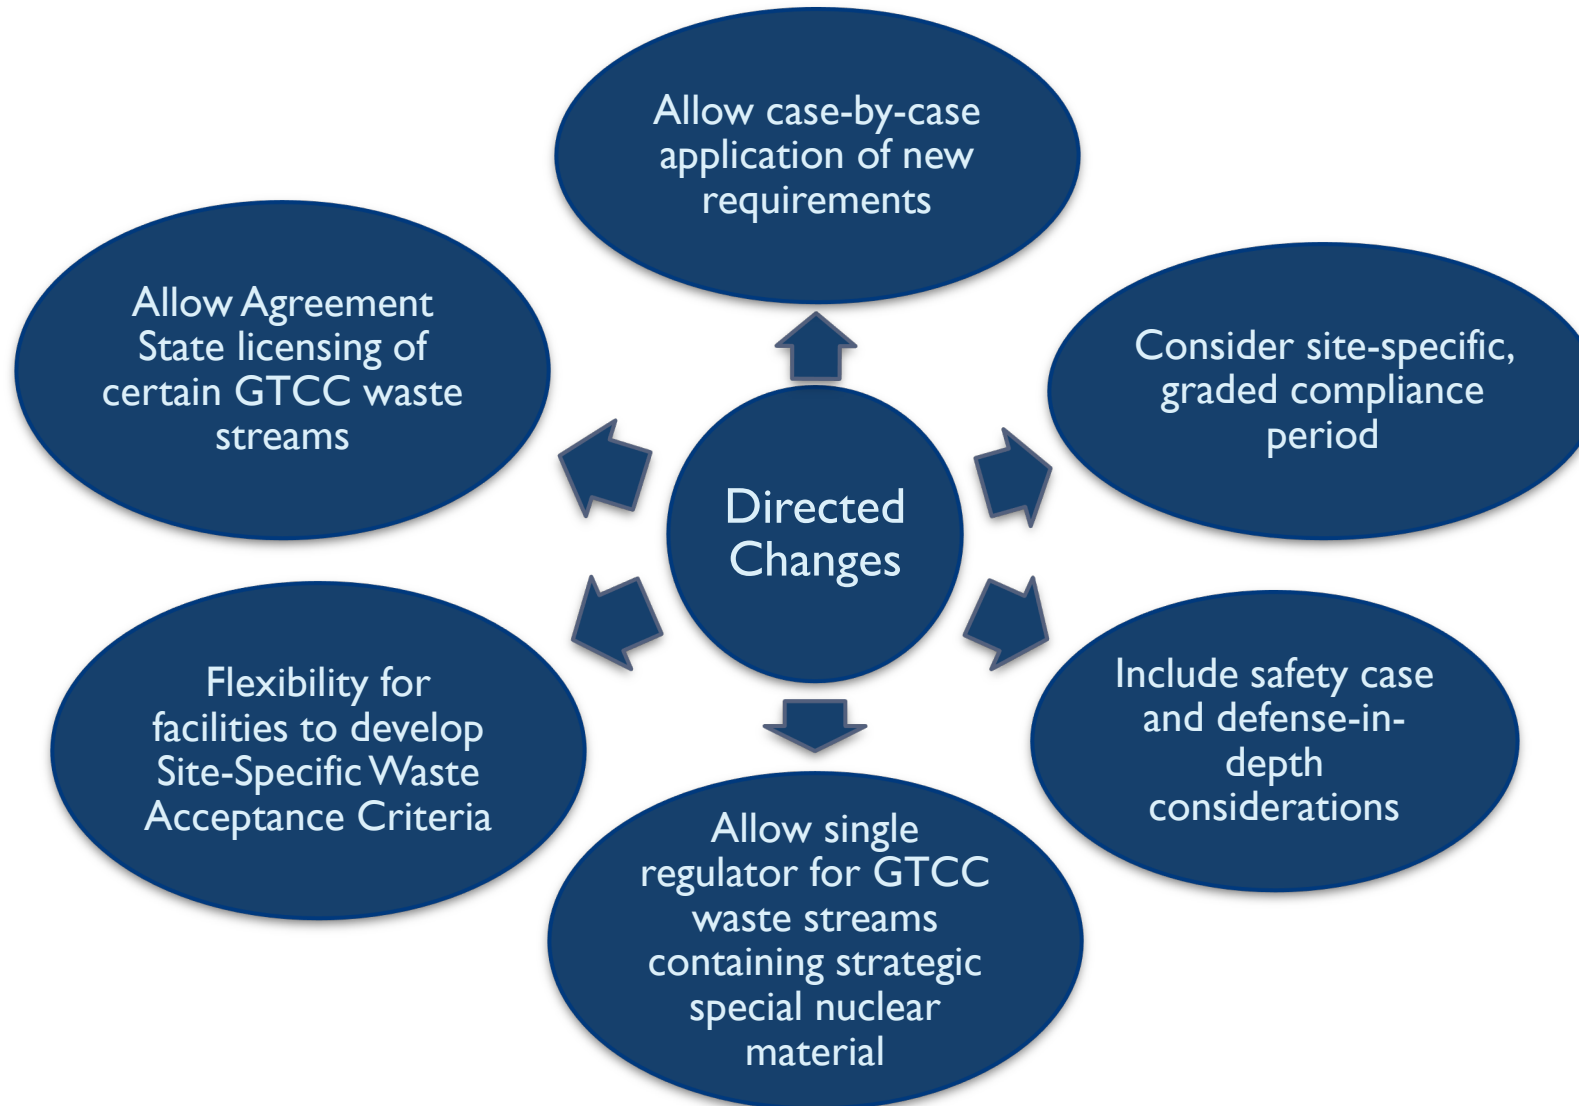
Allow case-by-case application of new requirements

Allow Agreement State licensing of certain GTCC waste streams

Consider site-specific, graded compliance period

Directed Changes

Flexibility for facilities to develop Site-Specific Waste Acceptance Criteria

Include safety case and defense-in-depth considerations

Allow single regulator for GTCC waste streams containing strategic special nuclear material